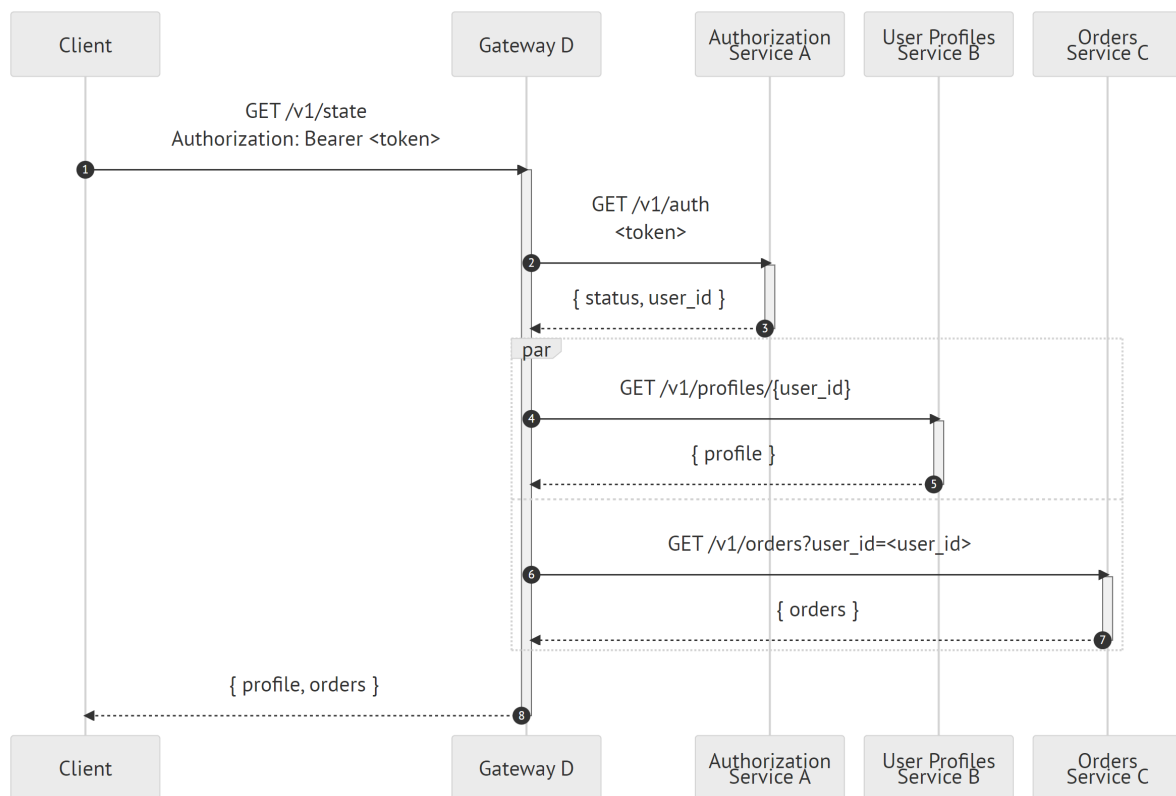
Client

Gateway D

Authorization Service A

User Profiles Service B

Orders Service C

GET /v1/state
Authorization: Bearer <token>

1

GET /v1/auth
<token>

2

{ status, user_id }

3

par

GET /v1/profiles/{user_id}

4

{ profile }

5

GET /v1/orders?user_id=<user_id>

6

{ orders }

7

{ profile, orders }

8

Client

Gateway D

Authorization Service A

User Profiles Service B

Orders Service C